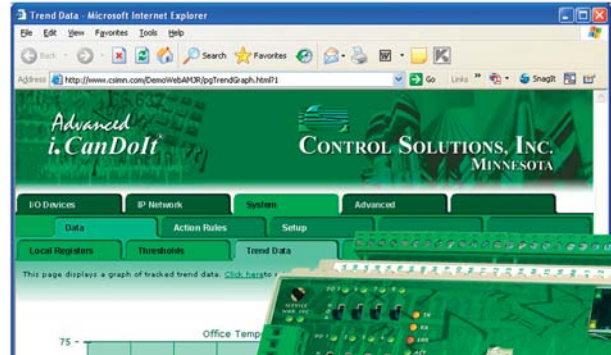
Trend Data - Microsoft Internet Explorer

File Edit View Favorites Tools Help

Back Search Favorites

Address http://www.csimn.com/DemoWebAMJR/pgTrendGraph.html?1 Go Links SnagIt

Advanced i.CanDoIt

CONTROL SOLUTIONS, INC. MINNESOTA

I/O Devices | IP Network | System | Advanced

Data | Action Rules | Setup

Local Registers | Thresholds | Trend Data

This page displays a graph of tracked trend data. Click here to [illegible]

Office Temp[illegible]

75 -

SERVICE